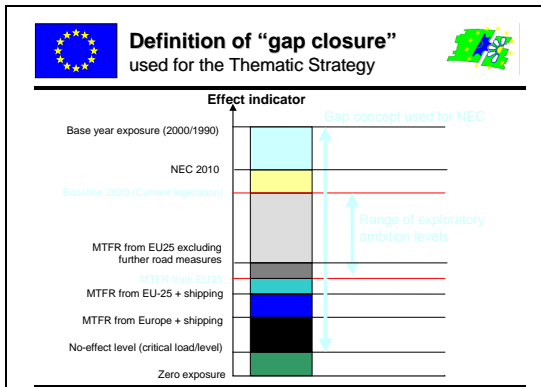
Definition of "gap closure"
used for the Thematic Strategy

Effect indicator

Gap concept used for NEC

Base year exposure (2000/1990)

NEC 2010

Baseline 2020 (Current legislation)

Range of exploratory ambition levels

MTFR from EU25 excluding further road measures

MTFR from EU25

MTFR from EU-25 + shipping

MTFR from Europe + shipping

No-effect level (critical load/level)

Zero exposure